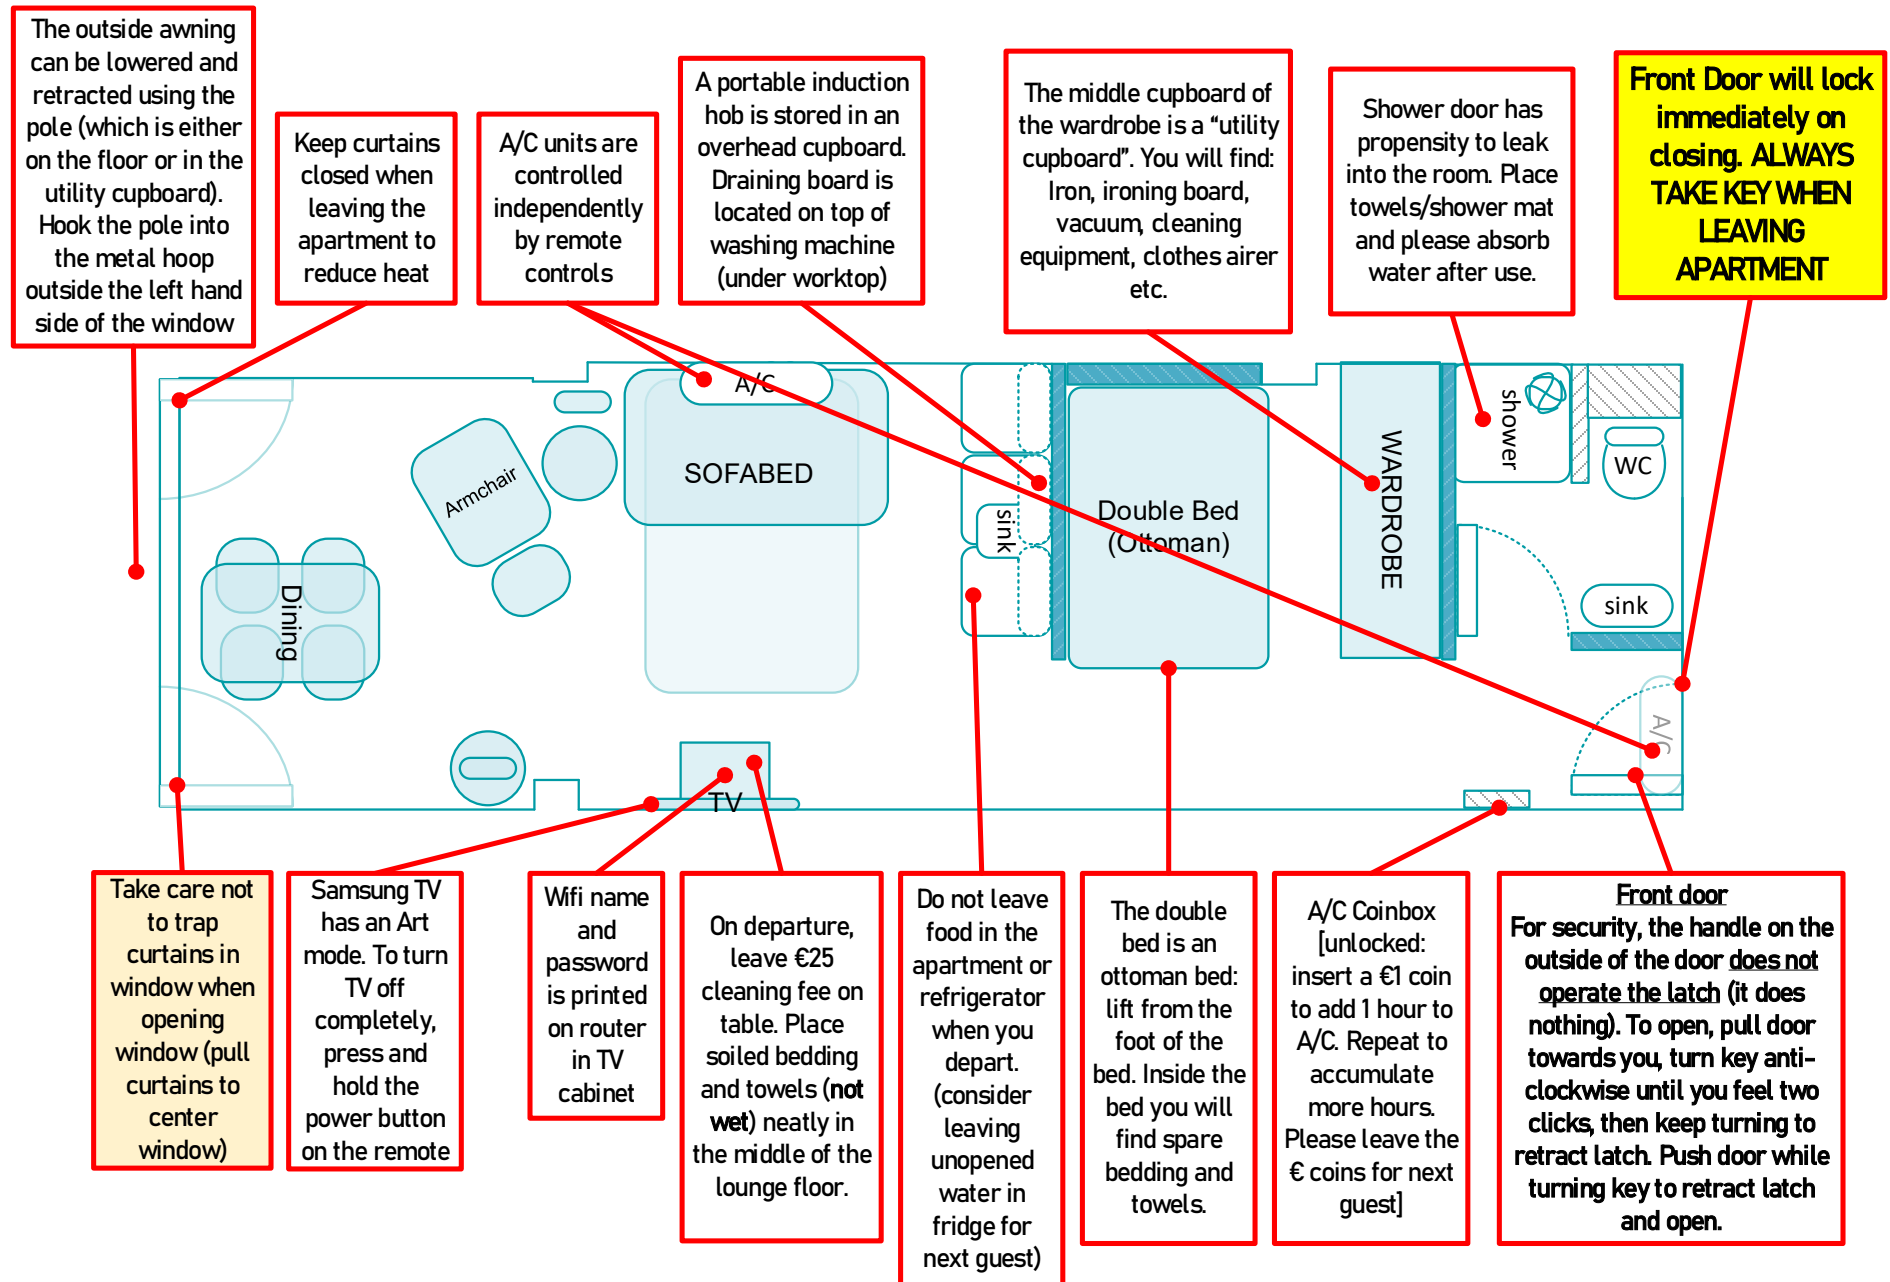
The outside awning can be lowered and retracted using the pole (which is either on the floor or in the utility cupboard). Hook the pole into the metal hoop outside the left hand side of the window

Keep curtains closed when leaving the apartment to reduce heat

A/C units are controlled independently by remote controls

A portable induction hob is stored in an overhead cupboard. Draining board is located on top of washing machine (under worktop)

The middle cupboard of the wardrobe is a "utility cupboard". You will find: Iron, ironing board, vacuum, cleaning equipment, clothes airer etc.

Shower door has propensity to leak into the room. Place towels/shower mat and please absorb water after use.

Front Door will lock immediately on closing. ALWAYS TAKE KEY WHEN LEAVING APARTMENT

A/C

SOFABED

Armchair

Dining

sink

Double Bed (Ottoman)

WARDROBE

shower

WC

sink

A/C

TV

Take care not to trap curtains in window when opening window (pull curtains to center window)

Samsung TV has an Art mode. To turn TV off completely, press and hold the power button on the remote

Wifi name and password is printed on router in TV cabinet

On departure, leave €25 cleaning fee on table. Place soiled bedding and towels (not wet) neatly in the middle of the lounge floor.

Do not leave food in the apartment or refrigerator when you depart. (consider leaving unopened water in fridge for next guest)

The double bed is an ottoman bed: lift from the foot of the bed. Inside the bed you will find spare bedding and towels.

A/C Coinbox [unlocked: insert a €1 coin to add 1 hour to A/C. Repeat to accumulate more hours. Please leave the € coins for next guest]

Front door
For security, the handle on the outside of the door does not operate the latch (it does nothing). To open, pull door towards you, turn key anti-clockwise until you feel two clicks, then keep turning to retract latch. Push door while turning key to retract latch and open.